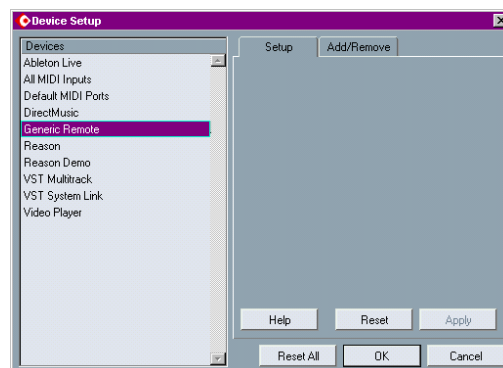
Device Setup

Devices
Ableton Live
All MIDI Inputs
Default MIDI Ports
DirectMusic
Generic Remote
Reason
Reason Demo
VST Multitrack
VST System Link
Video Player

Setup | Add/Remove

Help | Reset | Apply

Reset All | OK | Cancel